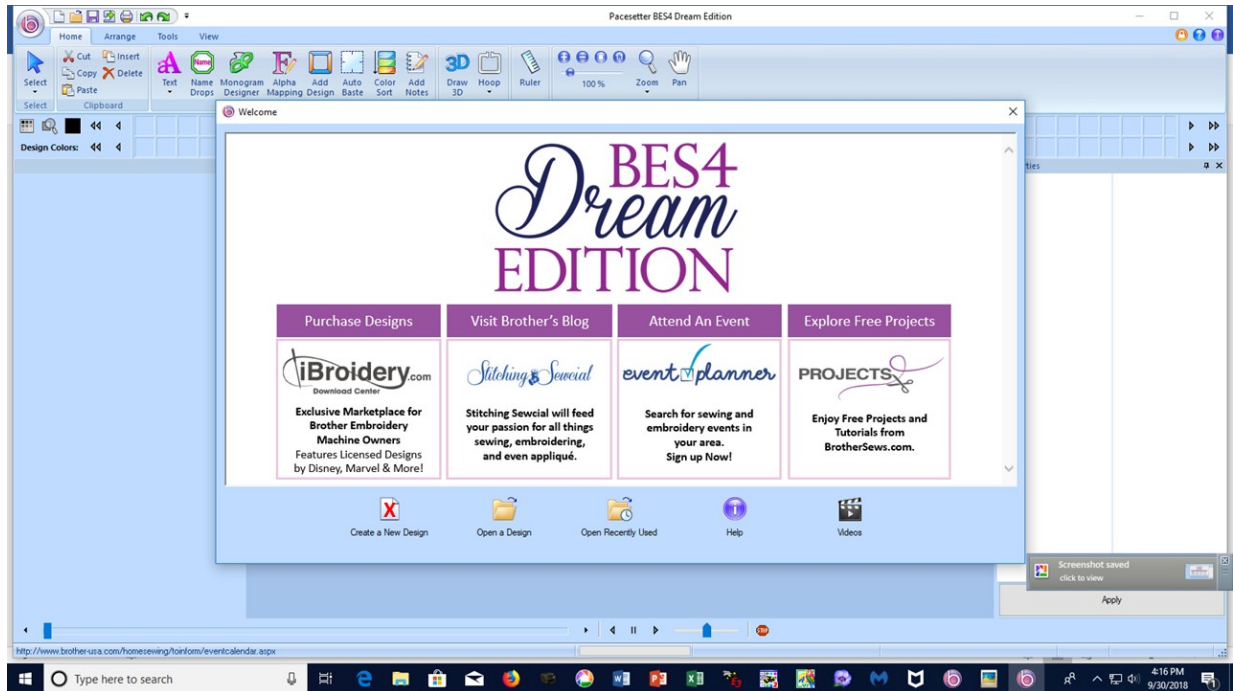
Pacesetter BES4 Dream Edition

Home Arrange Tools View

Select Cut Copy Paste Insert Delete Text Name Drops Monogram Designer Alpha Mapping Add Design Auto Baste Color Sort Add Notes Draw 3D Hoop Ruler 100 % Zoom Pan

Select Clipboard

Design Colors:

Welcome

BES4 Dream EDITION

| Purchase Designs | Visit Brother's Blog | Attend An Event | Explore Free Projects |
|---|---|---|---|
| iBroidery.com Download Center<br>Exclusive Marketplace for Brother Embroidery Machine Owners Features Licensed Designs by Disney, Marvel & More! | Stitching Sewcial<br>Stitching Sewcial will feed your passion for all things sewing, embroidering, and even appliqué. | event planner<br>Search for sewing and embroidery events in your area. Sign up Now! | PROJECTS<br>Enjoy Free Projects and Tutorials from BrotherSews.com. |

Create a New Design Open a Design Open Recently Used Help Videos

rties

Screenshot saved click to view

Apply

http://www.brother-usa.com/homesewing/toinform/eventcalendar.aspx

Type here to search

4:16 PM 9/30/2018